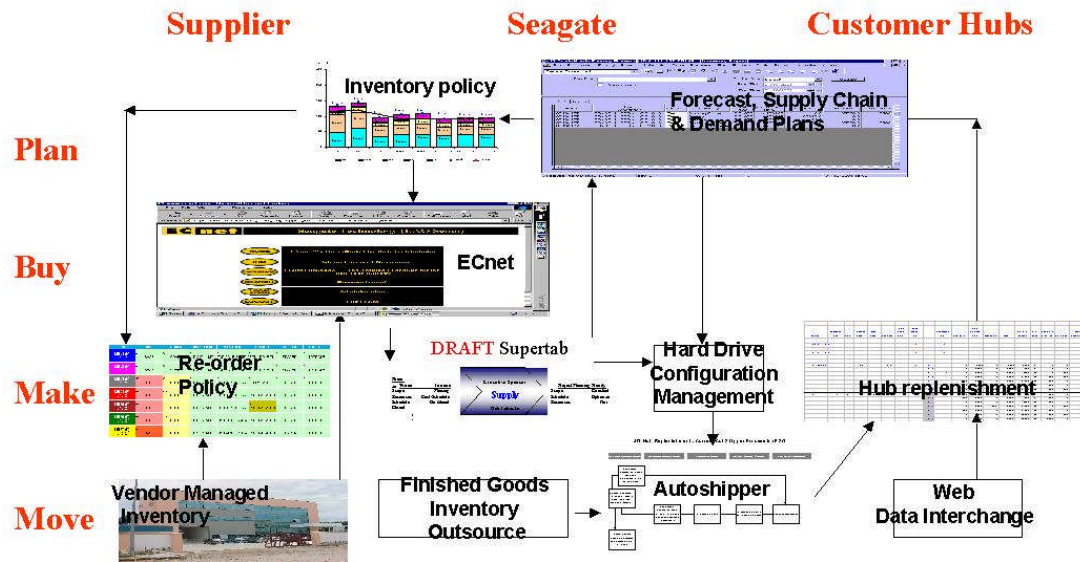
Supplier

Seagate

Customer Hubs

Plan

Buy

Make

Move

Inventory policy

Forecast, Supply Chain & Demand Plans

ECnet

DRAFT Supertab

Supply

Re-order Policy

Hard Drive Configuration Management

Hub replenishment

Vendor Managed Inventory

Finished Goods Inventory Outsource

Autoshipper

Web Data Interchange